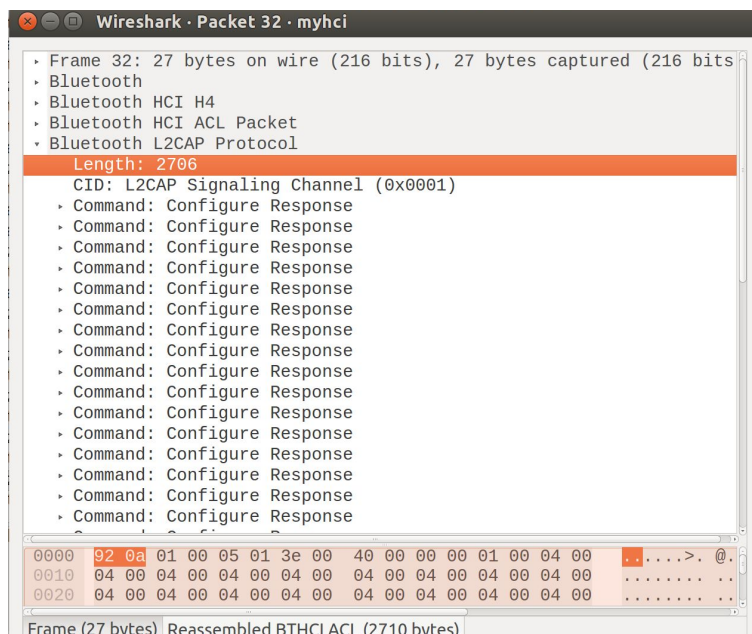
Wireshark · Packet 32 · myhci

Frame 32: 27 bytes on wire (216 bits), 27 bytes captured (216 bits
Bluetooth
Bluetooth HCI H4
Bluetooth HCI ACL Packet
Bluetooth L2CAP Protocol
Length: 2706
CID: L2CAP Signaling Channel (0x0001)
Command: Configure Response
Command: Configure Response
Command: Configure Response
Command: Configure Response
Command: Configure Response
Command: Configure Response
Command: Configure Response
Command: Configure Response
Command: Configure Response
Command: Configure Response
Command: Configure Response
Command: Configure Response
Command: Configure Response
Command: Configure Response
Command: Configure Response
Command: Configure Response

0000 92 0a 01 00 05 01 3e 00 40 00 00 00 01 00 04 00 ......>. @.
0010 04 00 04 00 04 00 04 00 04 00 04 00 04 00 04 00 ........ ..
0020 04 00 04 00 04 00 04 00 04 00 04 00 04 00 04 00 ........ ..

Frame (27 bytes) Reassembled BTHCI ACL (2710 bytes)